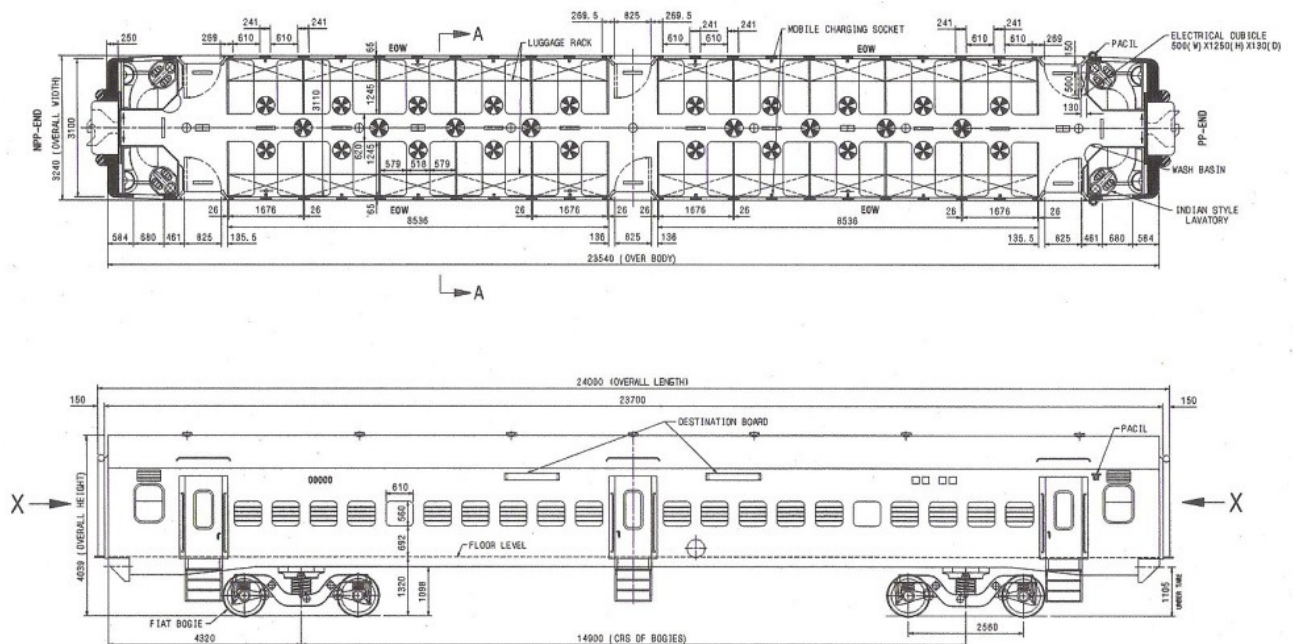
241 241 269.5 825 269.5 241 241 241 241
250 269 610 610 EOW A LUGGAGE RACK 610 610 MOBILE CHARGING SOCKET EOW 610 610 269 PACIL ELECTRICAL CUBICLE 500(W) X1250(H) X130(D)
55 150
NPP-END 3240 (OVERALL WIDTH) 3100 3110 1245 620 1245 579 518 579 560 130 PP-END
WASH BASIN
26 1676 26 65 EOW 26 1676 26 26 1676 26 EOW 26 1676 26
8536 8536 INDIAN STYLE LAVATORY
584 680 461 825 135.5 136 825 136 135.5 825 461 680 584
23540 (OVER BODY)
A

24090 (OVERALL LENGTH)
150 23700 150
DESTINATION BOARD PACIL
X 00000 610 560 X
4039 (OVERALL HEIGHT) 692 FLOOR LEVEL
1320 1098 1105 UNDER TARE
FIAT BOGIE
4320 14900 (CRS OF BOGIES) 2560